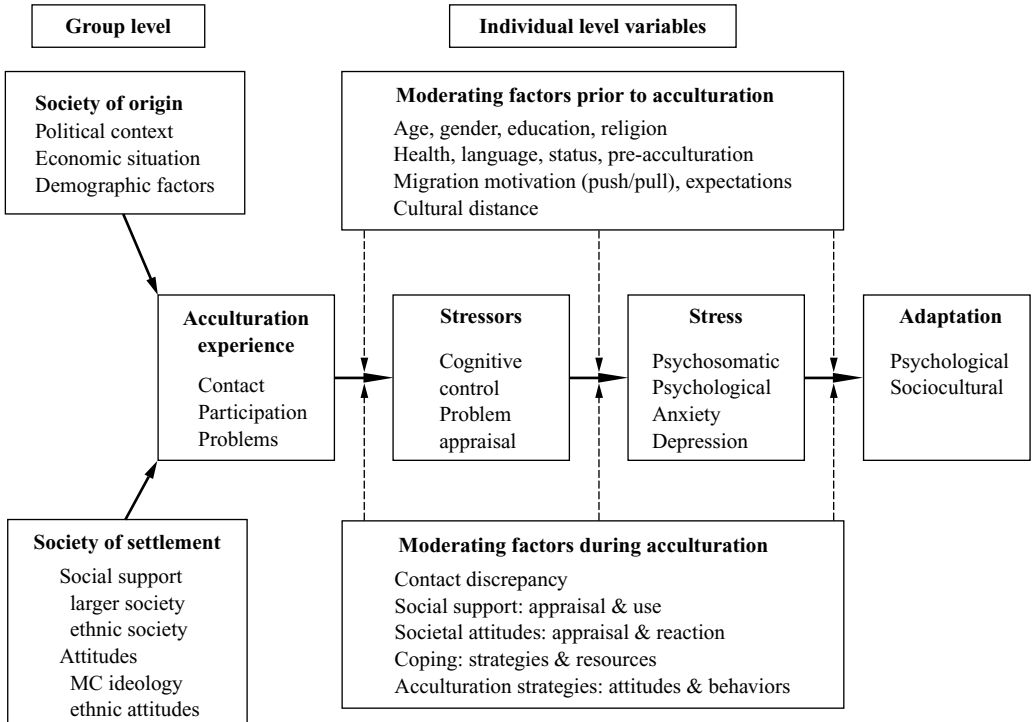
Group level

Individual level variables

Society of origin
Political context
Economic situation
Demographic factors

Moderating factors prior to acculturation
Age, gender, education, religion
Health, language, status, pre-acculturation
Migration motivation (push/pull), expectations
Cultural distance

Acculturation experience
Contact
Participation
Problems

Stressors
Cognitive control
Problem appraisal

Stress
Psychosomatic
Psychological
Anxiety
Depression

Adaptation
Psychological
Sociocultural

Society of settlement
Social support
larger society
ethnic society
Attitudes
MC ideology
ethnic attitudes

Moderating factors during acculturation
Contact discrepancy
Social support: appraisal & use
Societal attitudes: appraisal & reaction
Coping: strategies & resources
Acculturation strategies: attitudes & behaviors